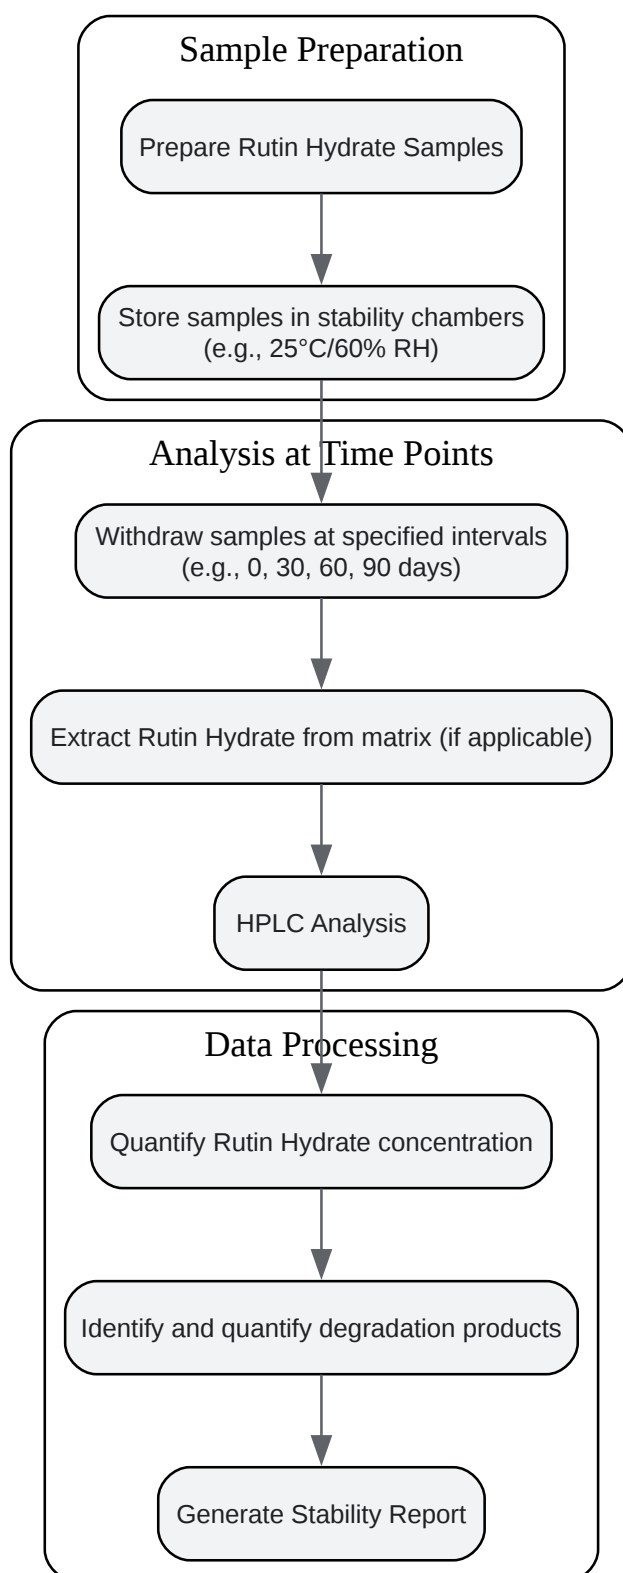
Sample Preparation

Prepare Rutin Hydrate Samples

Store samples in stability chambers (e.g., 25°C/60% RH)

Analysis at Time Points

Withdraw samples at specified intervals (e.g., 0, 30, 60, 90 days)

Extract Rutin Hydrate from matrix (if applicable)

HPLC Analysis

Data Processing

Quantify Rutin Hydrate concentration

Identify and quantify degradation products

Generate Stability Report